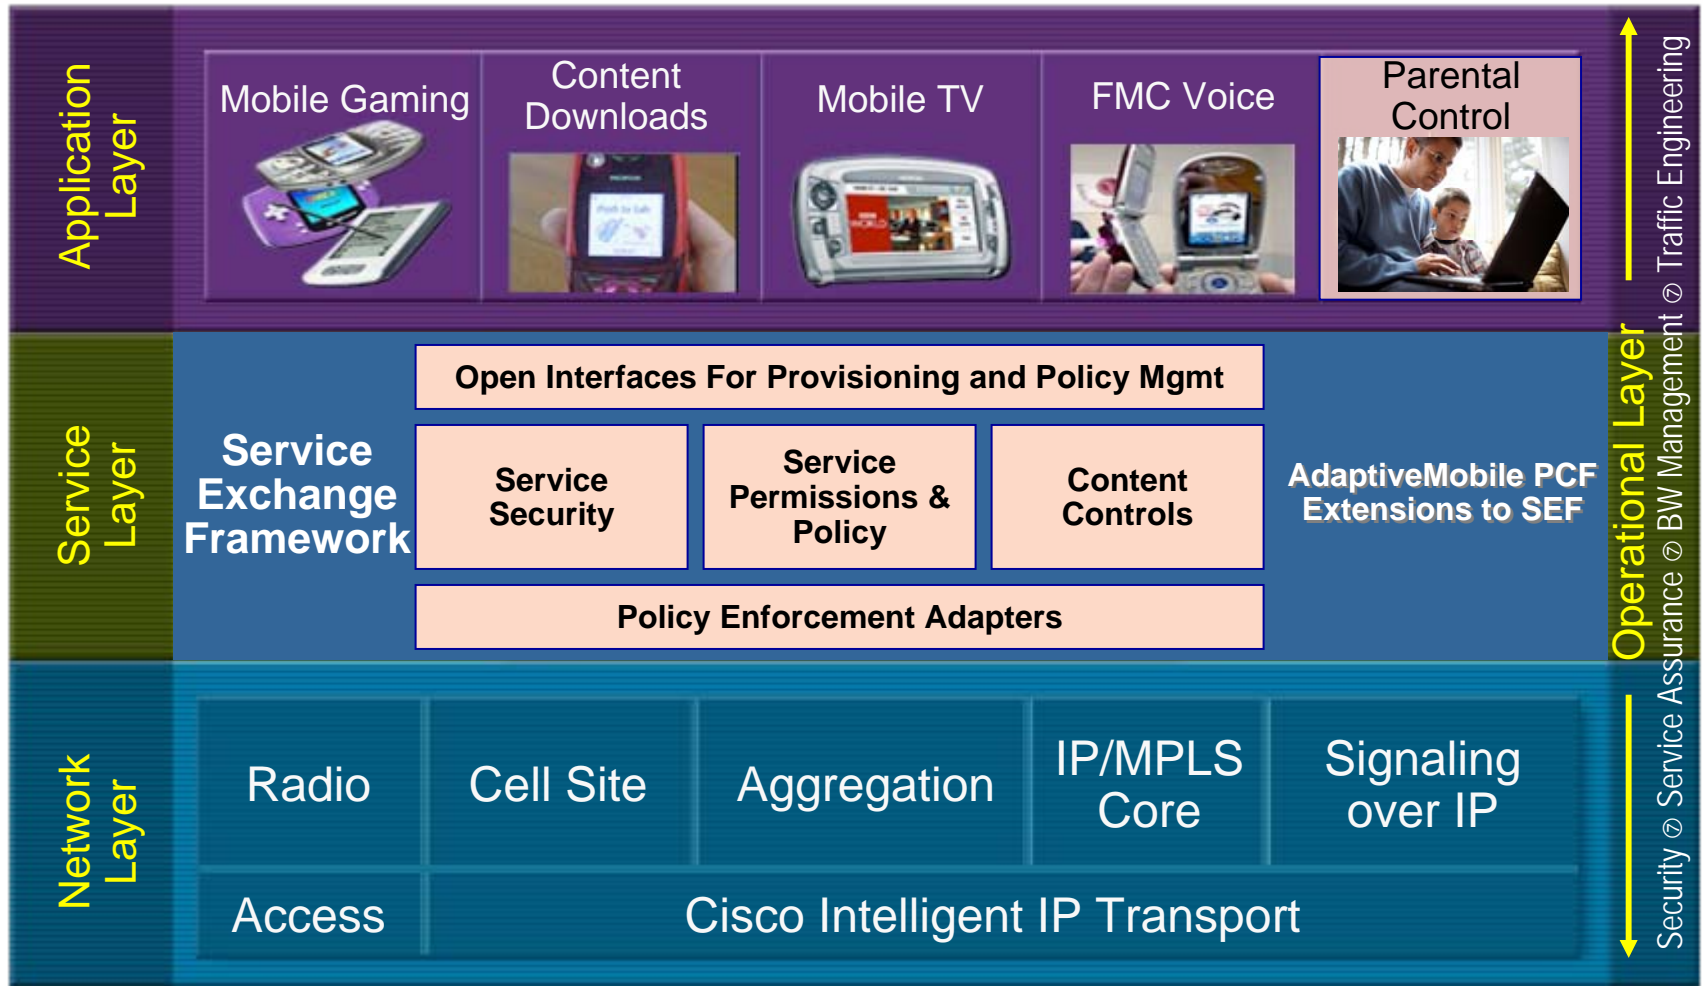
Application Layer

Mobile Gaming

Content Downloads

Mobile TV

FMC Voice

Parental Control

Service Layer

Service Exchange Framework

Open Interfaces For Provisioning and Policy Mgmt

Service Security

Service Permissions & Policy

Content Controls

Policy Enforcement Adapters

AdaptiveMobile PCF Extensions to SEF

Network Layer

Radio

Cell Site

Aggregation

IP/MPLS Core

Signaling over IP

Access

Cisco Intelligent IP Transport

Operational Layer

Security ⊘ Service Assurance ⊘ BW Management ⊘ Traffic Engineering